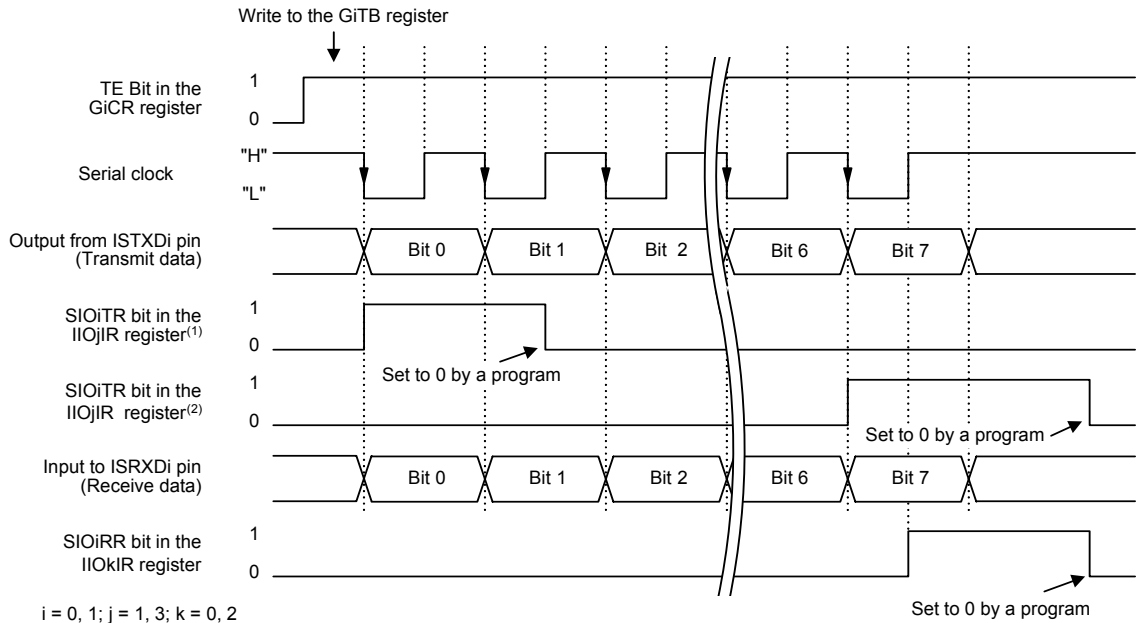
Write to the GiTB register

TE Bit in the GiCR register
1
0

Serial clock
"H"
"L"

Output from ISTXDi pin (Transmit data)
Bit 0
Bit 1
Bit 2
Bit 6
Bit 7

SIOiTR bit in the IIOjIR register$^{(1)}$
1
0
Set to 0 by a program

SIOiTR bit in the IIOjIR register$^{(2)}$
1
0
Set to 0 by a program

Input to ISRXDi pin (Receive data)
Bit 0
Bit 1
Bit 2
Bit 6
Bit 7

SIOiRR bit in the IIOkIR register
1
0

i = 0, 1; j = 1, 3; k = 0, 2

Set to 0 by a program